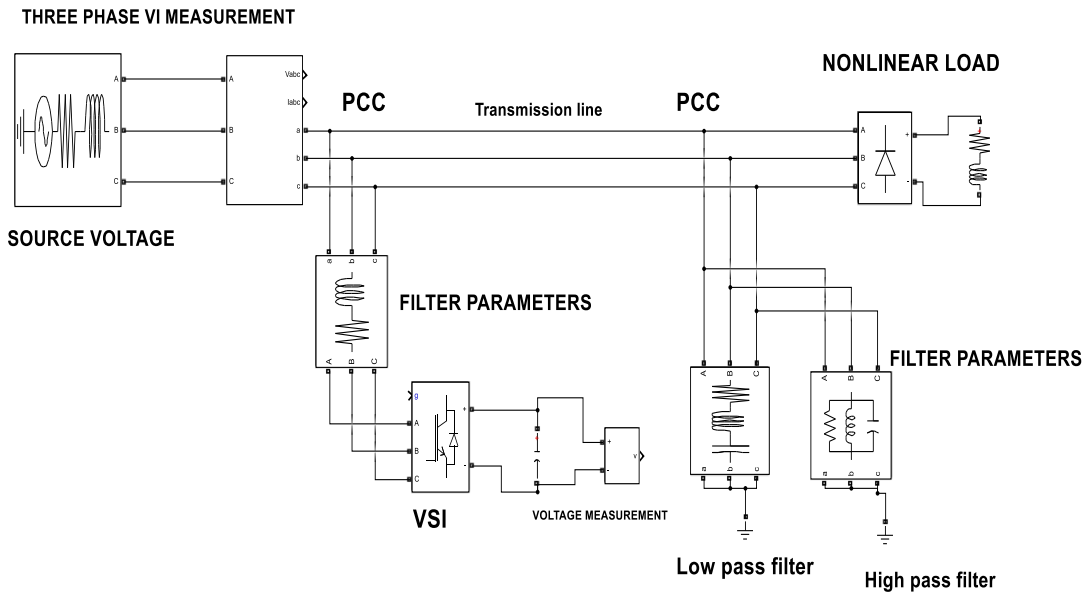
THREE PHASE VI MEASUREMENT

NONLINEAR LOAD

PCC

Transmission line

PCC

A
B
C

A
B
C

Vabc
Iabc
a
b
c

A
B
C
+
-

SOURCE VOLTAGE

a b c

FILTER PARAMETERS

A B C

g
A
B
C
+
-

+
-
v

A B C

a b c

A B C

a b c

FILTER PARAMETERS

VSI

VOLTAGE MEASUREMENT

Low pass filter

High pass filter